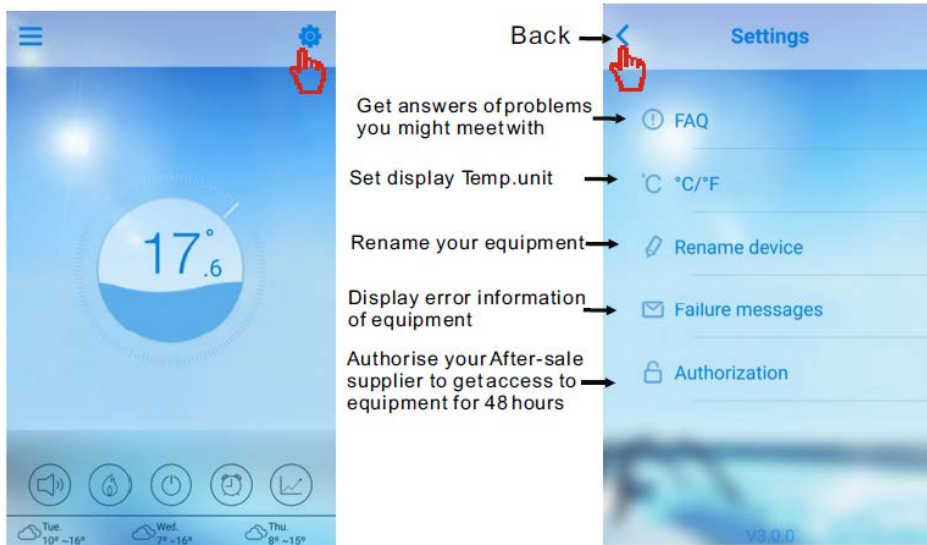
17°.6

Tue. 10°~16°
Wed. 7°~16°
Thu. 8°~15°

Back
Settings

Get answers of problems you might meet with
FAQ

Set display Temp.unit
°C °C/°F

Rename your equipment
Rename device

Display error information of equipment
Failure messages

Authorise your After-sale supplier to get access to equipment for 48 hours
Authorization

V3.0.0